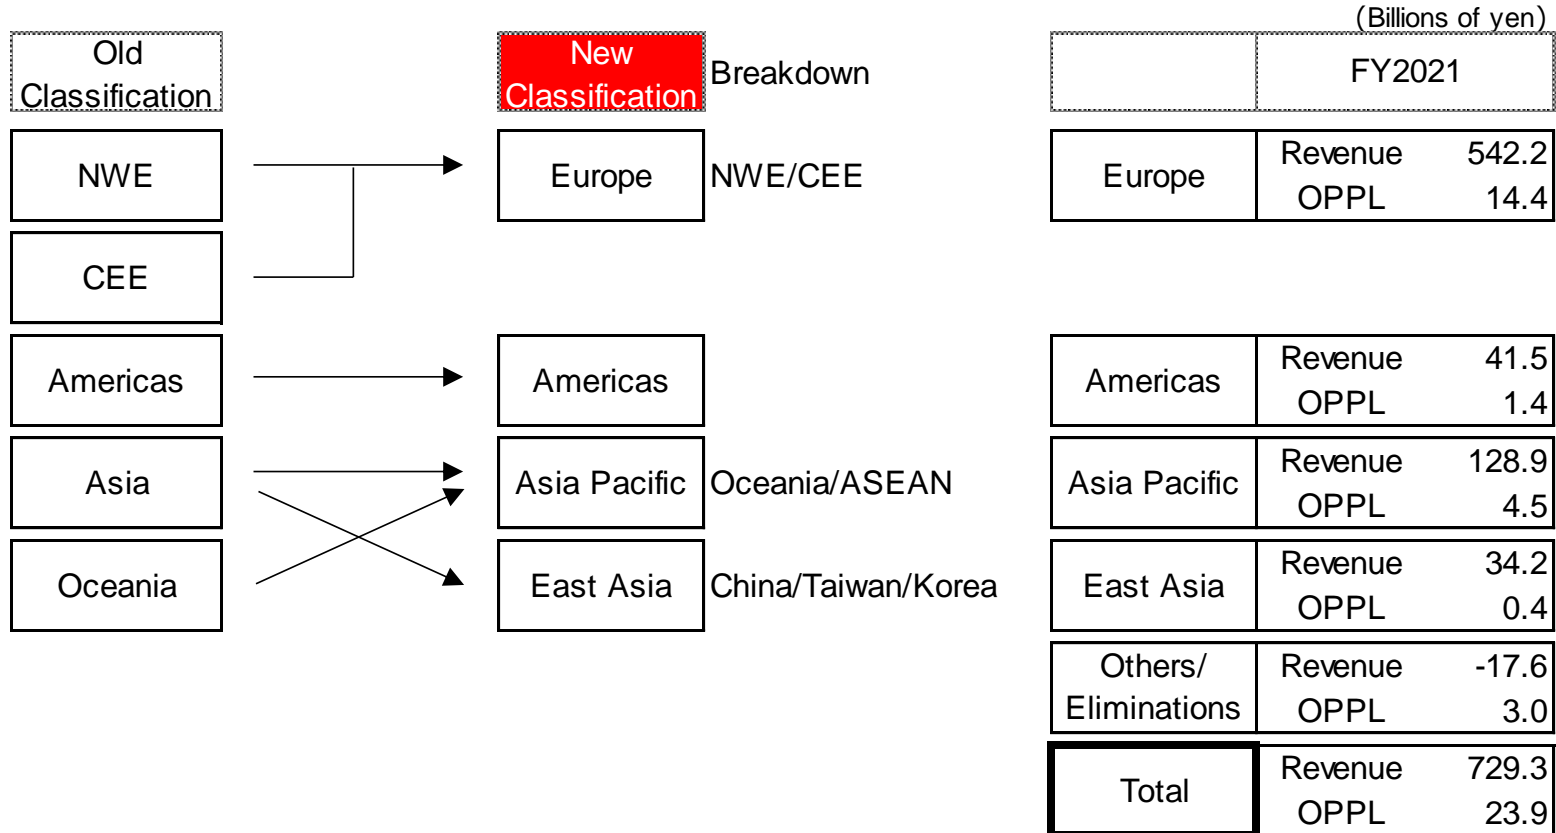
(Billions of yen)

Old Classification

NWE

CEE

Americas

Asia

Oceania

New Classification | Breakdown

Europe | NWE/CEE

Americas

Asia Pacific | Oceania/ASEAN

East Asia | China/Taiwan/Korea

| | | FY2021 |
|---|---|---|
| Europe | Revenue | 542.2 |
| | OPPL | 14.4 |
| Americas | Revenue | 41.5 |
| | OPPL | 1.4 |
| Asia Pacific | Revenue | 128.9 |
| | OPPL | 4.5 |
| East Asia | Revenue | 34.2 |
| | OPPL | 0.4 |
| Others/ Eliminations | Revenue | -17.6 |
| | OPPL | 3.0 |
| Total | Revenue | 729.3 |
| | OPPL | 23.9 |